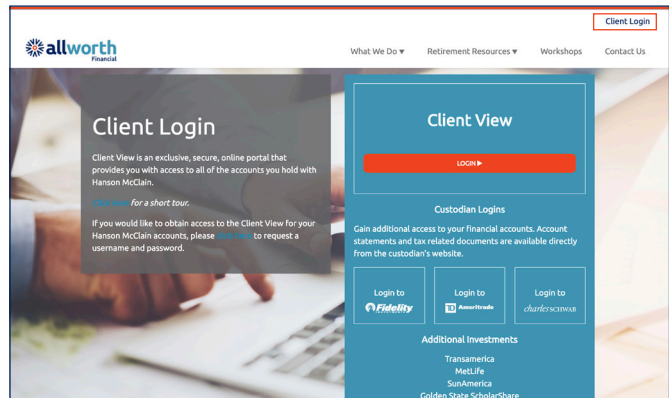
Client Login

allworth Financial

What We Do ▾ Retirement Resources ▾ Workshops Contact Us

Client Login

Client View is an exclusive, secure, online portal that provides you with access to all of the accounts you hold with Hanson McClain.

Click here for a short tour.

If you would like to obtain access to the Client View for your Hanson McClain accounts, please click here to request a username and password.

Client View

LOGIN ▶

Custodian Logins

Gain additional access to your financial accounts. Account statements and tax related documents are available directly from the custodian's website.

Login to Fidelity

Login to TD Ameritrade

Login to charles SCHWAB

Additional Investments

Transamerica

MetLife

SunAmerica

Golden State ScholarShare